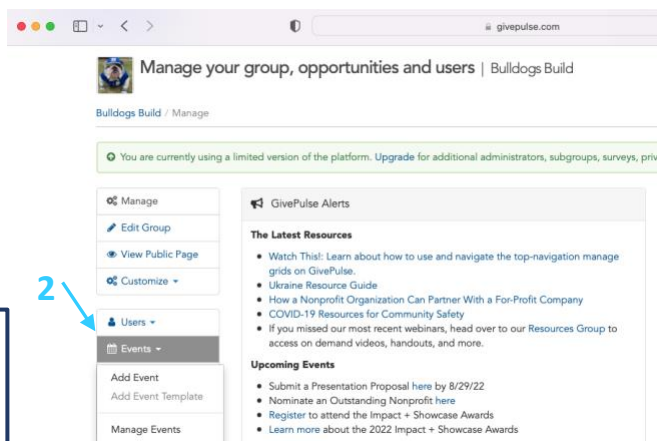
givepulse.com

Manage your group, opportunities and users | Bulldogs Build

Bulldogs Build / Manage

You are currently using a limited version of the platform. Upgrade for additional administrators, subgroups, surveys, priv

Manage
Edit Group
View Public Page
Customize

2

Users
Events

Add Event
Add Event Template

Manage Events

GivePulse Alerts

The Latest Resources

- Watch This!: Learn about how to use and navigate the top-navigation manage grids on GivePulse.
- Ukraine Resource Guide
- How a Nonprofit Organization Can Partner With a For-Profit Company
- COVID-19 Resources for Community Safety
- If you missed our most recent webinars, head over to our Resources Group to access on demand videos, handouts, and more.

Upcoming Events

- Submit a Presentation Proposal here by 8/29/22
- Nominate an Outstanding Nonprofit here
- Register to attend the Impact + Showcase Awards
- Learn more about the 2022 Impact + Showcase Awards